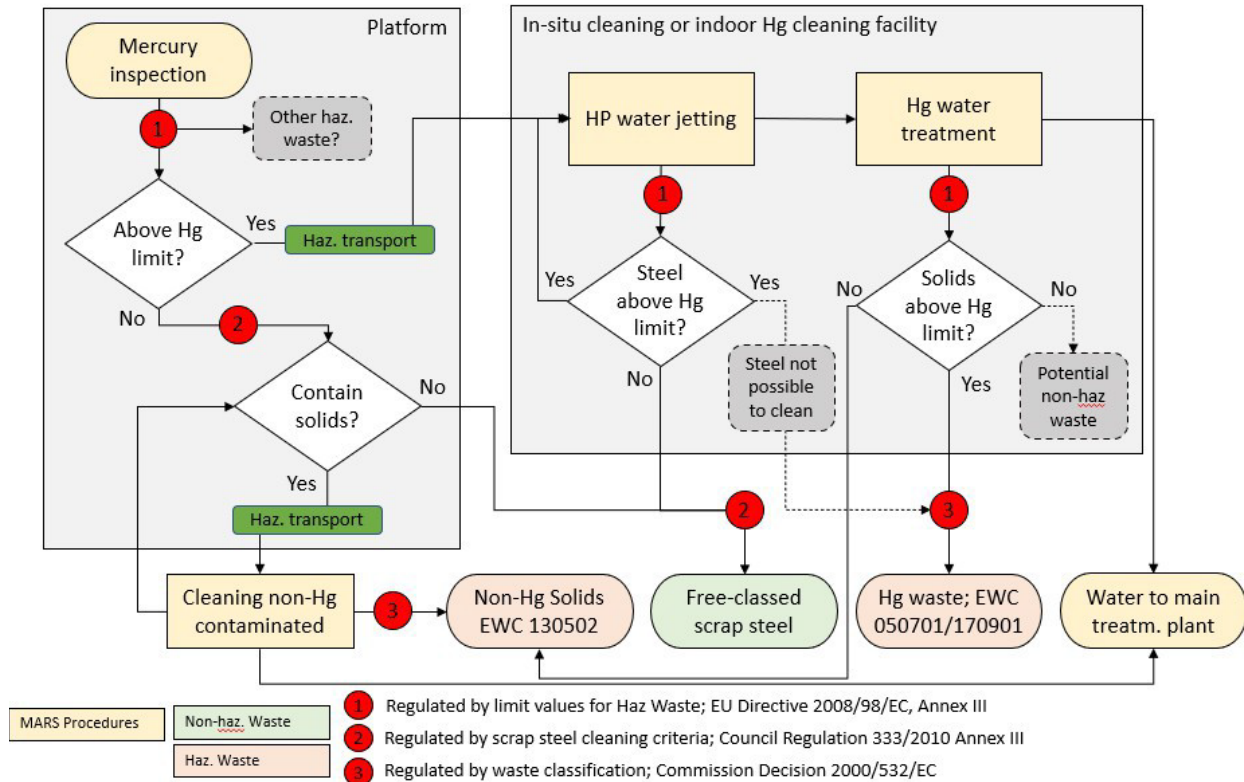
Platform

Mercury inspection

1

Other haz. waste?

Above Hg limit?

Yes

Haz. transport

No

2

Contain solids?

No

Yes

Haz. transport

Cleaning non-Hg contaminated

3

Non-Hg Solids EWC 130502

In-situ cleaning or indoor Hg cleaning facility

HP water jetting

1

Yes

Steel above Hg limit?

Yes

No

Steel not possible to clean

Hg water treatment

1

No

Solids above Hg limit?

No

Yes

Potential non-haz waste

2

Free-classed scrap steel

3

Hg waste; EWC 050701/170901

Water to main treatm. plant

MARS Procedures

Non-haz. Waste

Haz. Waste

1 Regulated by limit values for Haz Waste; EU Directive 2008/98/EC, Annex III

2 Regulated by scrap steel cleaning criteria; Council Regulation 333/2010 Annex III

3 Regulated by waste classification; Commission Decision 2000/532/EC